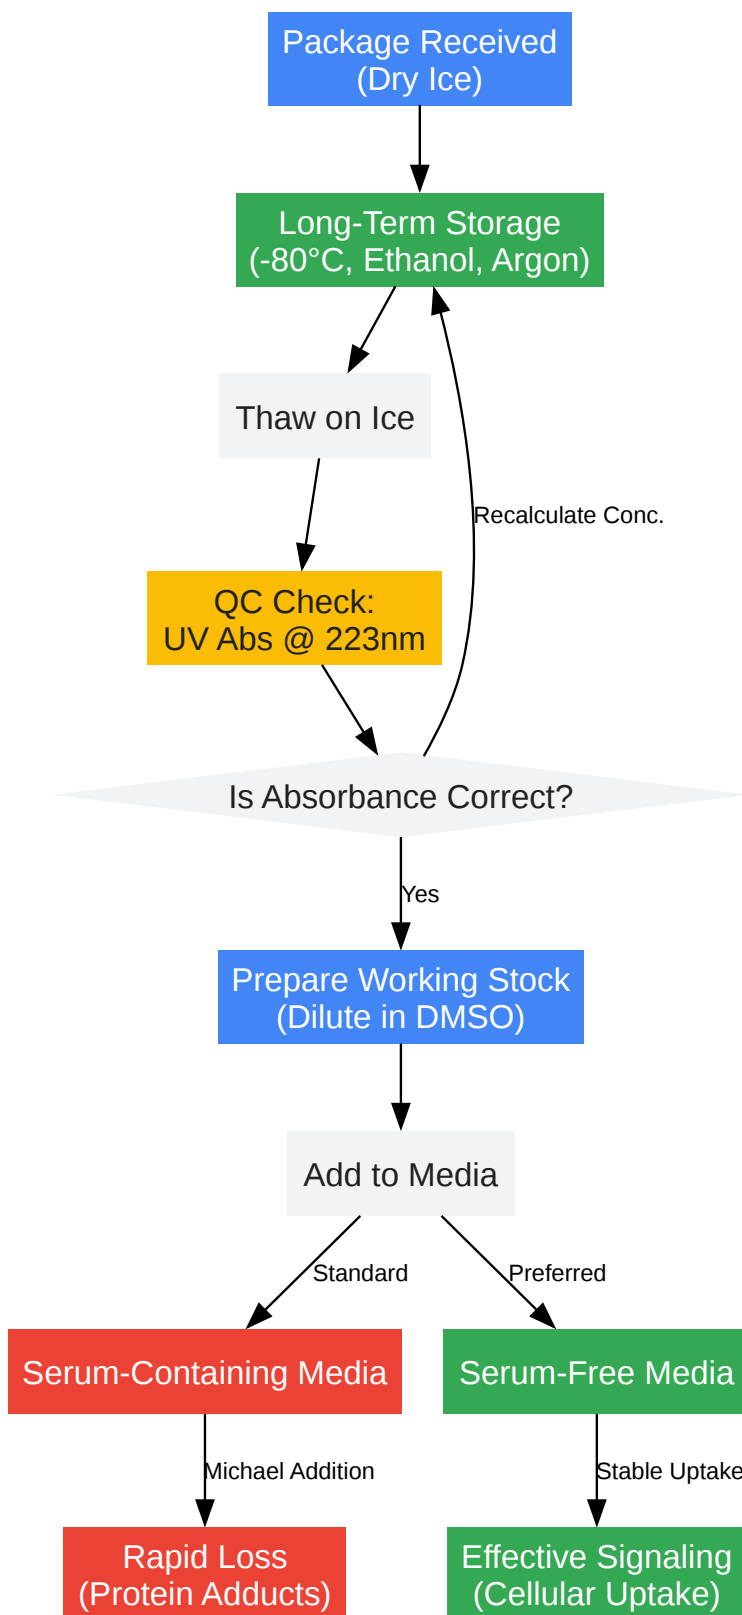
Package Received
(Dry Ice)

Long-Term Storage
(-80°C, Ethanol, Argon)

Thaw on Ice

Recalculate Conc.

QC Check:
UV Abs @ 223nm

Is Absorbance Correct?

Yes

Prepare Working Stock
(Dilute in DMSO)

Add to Media

Standard

Preferred

Serum-Containing Media

Serum-Free Media

Michael Addition

Stable Uptake

Rapid Loss
(Protein Adducts)

Effective Signaling
(Cellular Uptake)